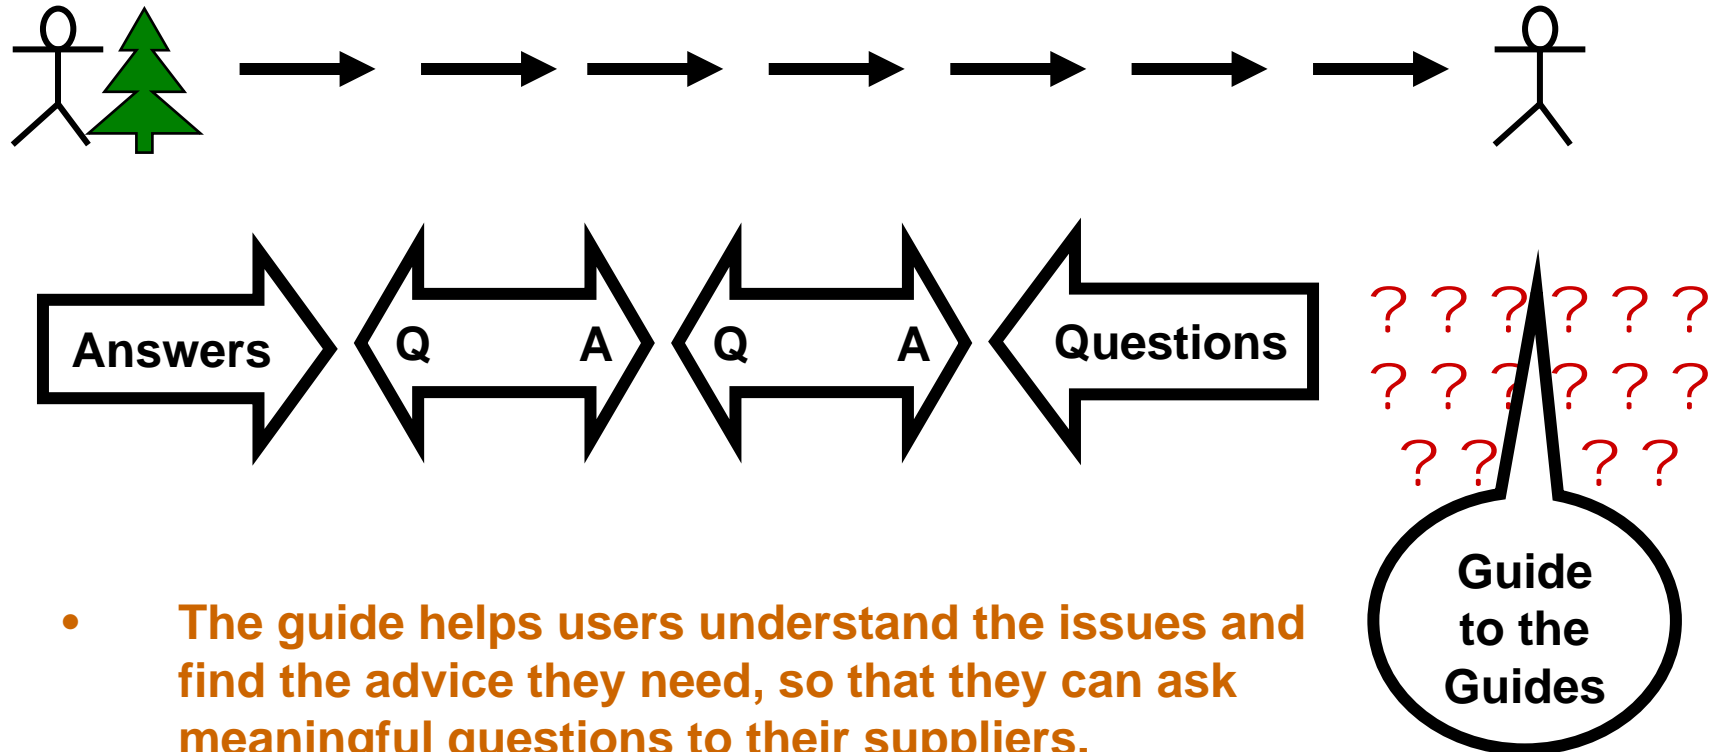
Answers

Q A

Q A

Questions

? ? ? ? ? ?
? ? ? ? ? ?
? ? ? ?

Guide to the Guides

• The guide helps users understand the issues and find the advice they need, so that they can ask meaningful questions to their suppliers.